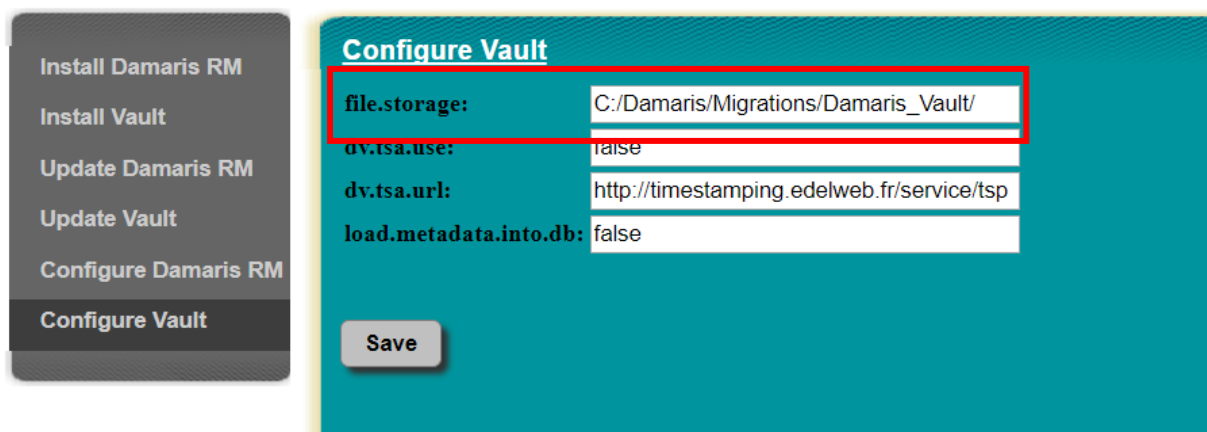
Install Damaris RM
Install Vault
Update Damaris RM
Update Vault
Configure Damaris RM
Configure Vault

Configure Vault

| | |
|---|---|
| file.storage: | C:/Damaris/Migrations/Damaris_Vault/ |
| dv.tsa.use: | false |
| dv.tsa.url: | http://timestamping.edelweb.fr/service/tsp |
| load.metadata.into.db: | false |

Save